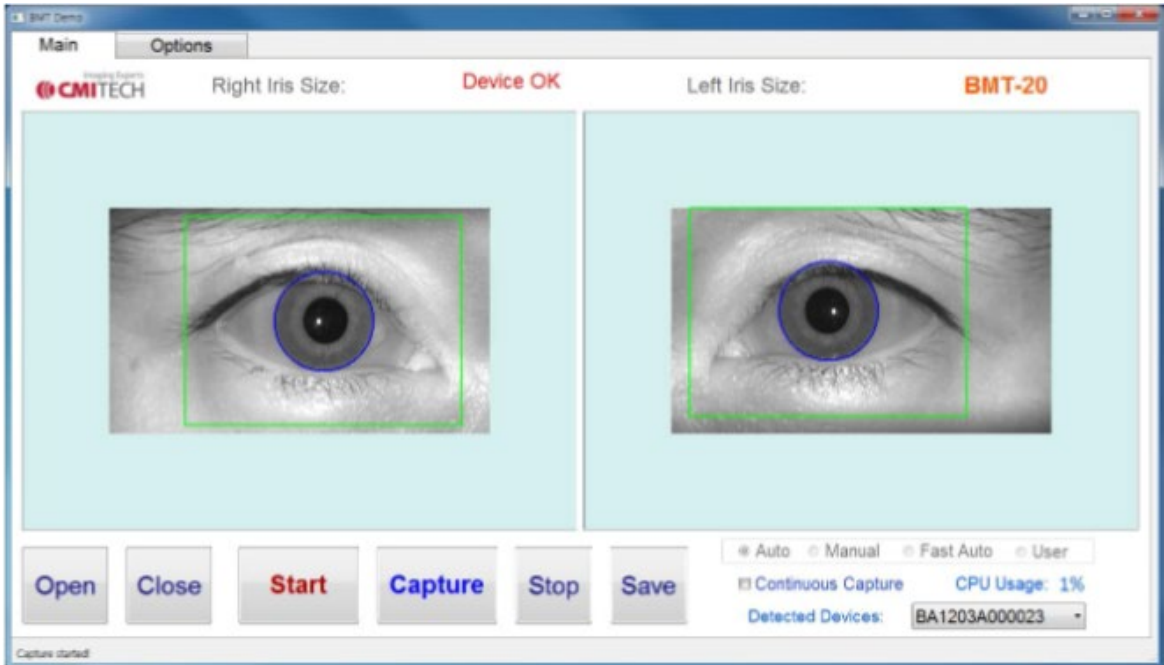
BMT Demo

Main Options

Imaging Experts
CMITECH

Right Iris Size:

Device OK

Left Iris Size:

BMT-20

Open Close Start Capture Stop Save

Auto Manual Fast Auto User

Continuous Capture

CPU Usage: 1%

Detected Devices: BA1203A000023

Capture started!